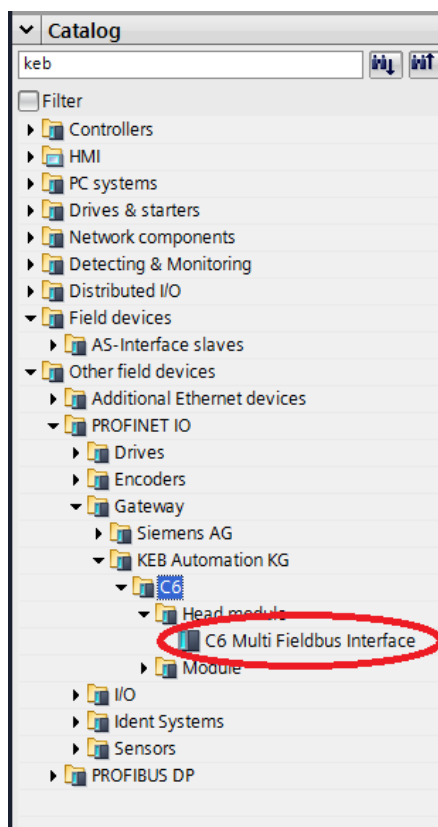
Catalog

keb

Filter

Controllers
HMI
PC systems
Drives & starters
Network components
Detecting & Monitoring
Distributed I/O
Field devices
AS-Interface slaves
Other field devices
Additional Ethernet devices
PROFINET IO
Drives
Encoders
Gateway
Siemens AG
KEB Automation KG
C6
Head module
C6 Multi Fieldbus Interface
Module
I/O
Ident Systems
Sensors
PROFIBUS DP